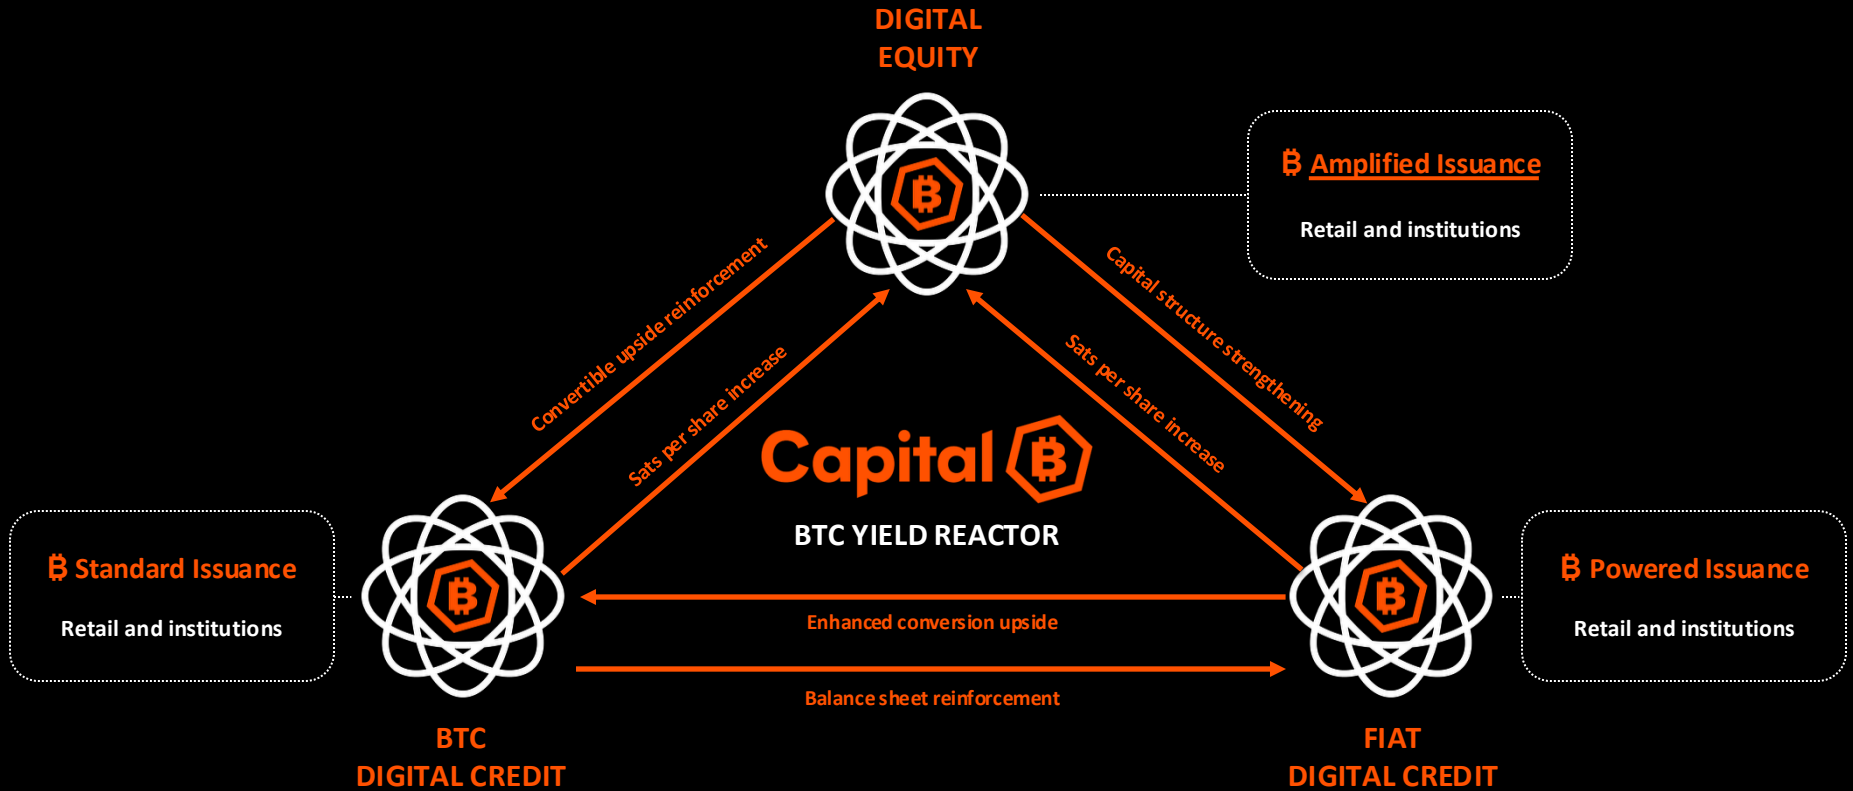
DIGITAL EQUITY

₿ Amplified Issuance

Retail and institutions

Convertible upside reinforcement

Sats per share increase

Capital structure strengthening

Sats per share increase

Capital ₿

BTC YIELD REACTOR

₿ Standard Issuance

Retail and institutions

₿ Powered Issuance

Retail and institutions

Enhanced conversion upside

Balance sheet reinforcement

BTC DIGITAL CREDIT

FIAT DIGITAL CREDIT